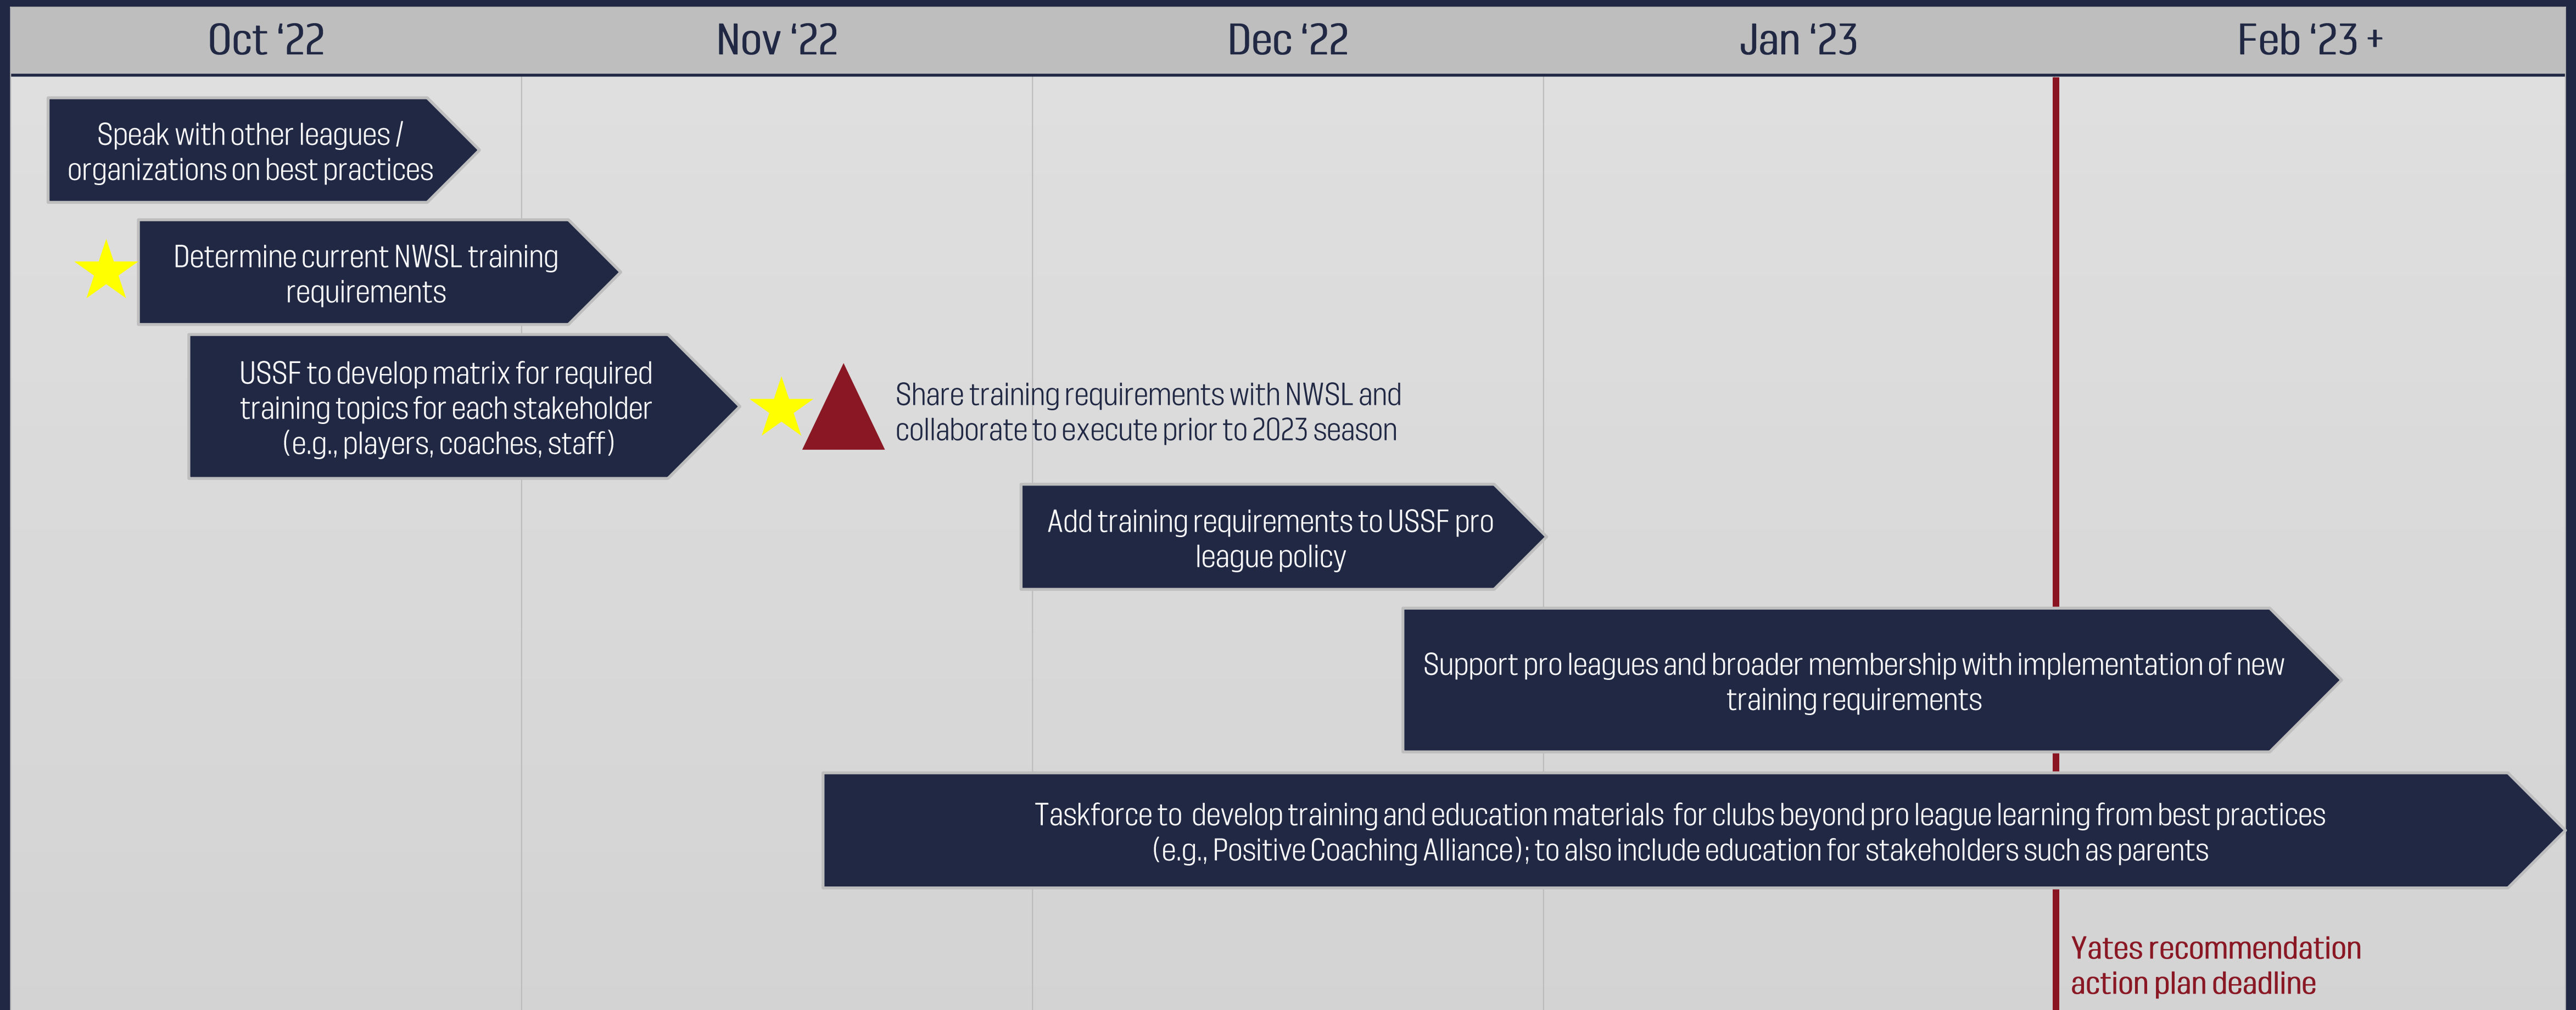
Oct '22

Nov '22

Dec '22

Jan '23

Feb '23 +

Speak with other leagues / organizations on best practices

Determine current NWSL training requirements

USSF to develop matrix for required training topics for each stakeholder (e.g., players, coaches, staff)

Share training requirements with NWSL and collaborate to execute prior to 2023 season

Add training requirements to USSF pro league policy

Support pro leagues and broader membership with implementation of new training requirements

Taskforce to develop training and education materials for clubs beyond pro league learning from best practices (e.g., Positive Coaching Alliance); to also include education for stakeholders such as parents

Yates recommendation action plan deadline